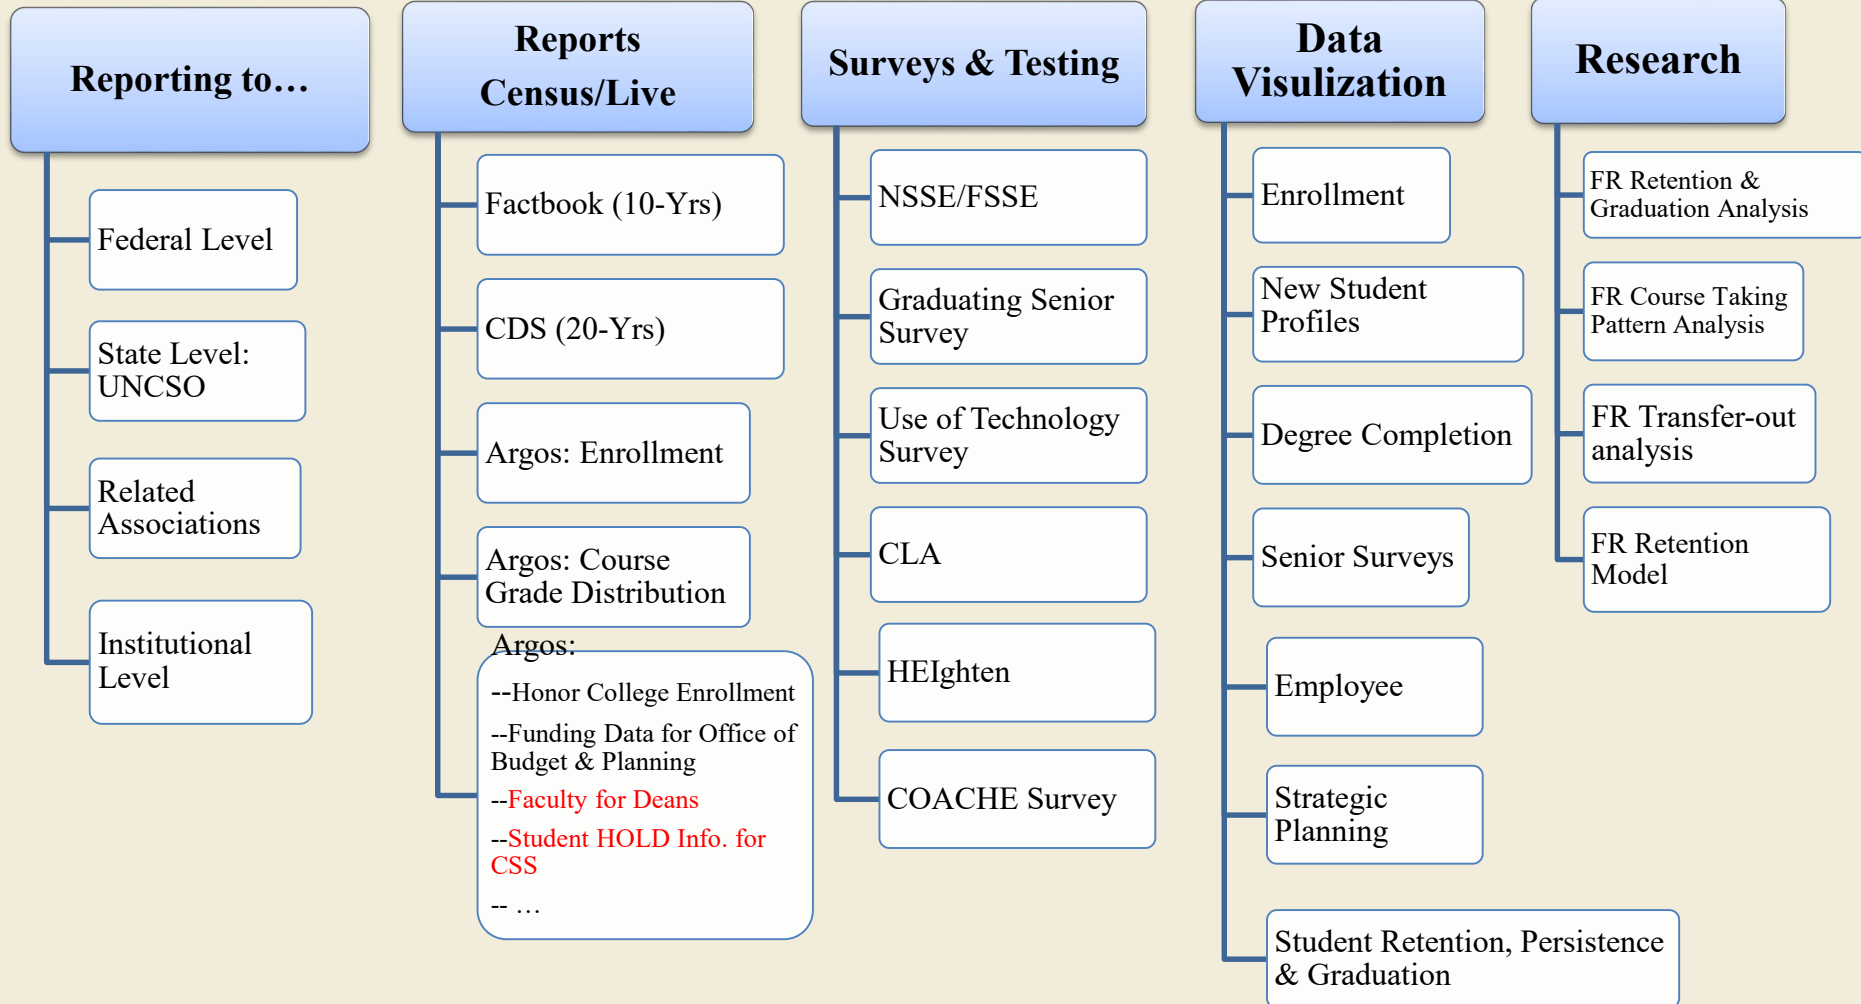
Reporting to…

Federal Level

State Level: UNCSO

Related Associations

Institutional Level

Reports Census/Live

Factbook (10-Yrs)

CDS (20-Yrs)

Argos: Enrollment

Argos: Course Grade Distribution

Argos:

--Honor College Enrollment

--Funding Data for Office of Budget & Planning

--Faculty for Deans

--Student HOLD Info. for CSS

-- …

Surveys & Testing

NSSE/FSSE

Graduating Senior Survey

Use of Technology Survey

CLA

HEIghten

COACHE Survey

Data Visulization

Enrollment

New Student Profiles

Degree Completion

Senior Surveys

Employee

Strategic Planning

Student Retention, Persistence & Graduation

Research

FR Retention & Graduation Analysis

FR Course Taking Pattern Analysis

FR Transfer-out analysis

FR Retention Model